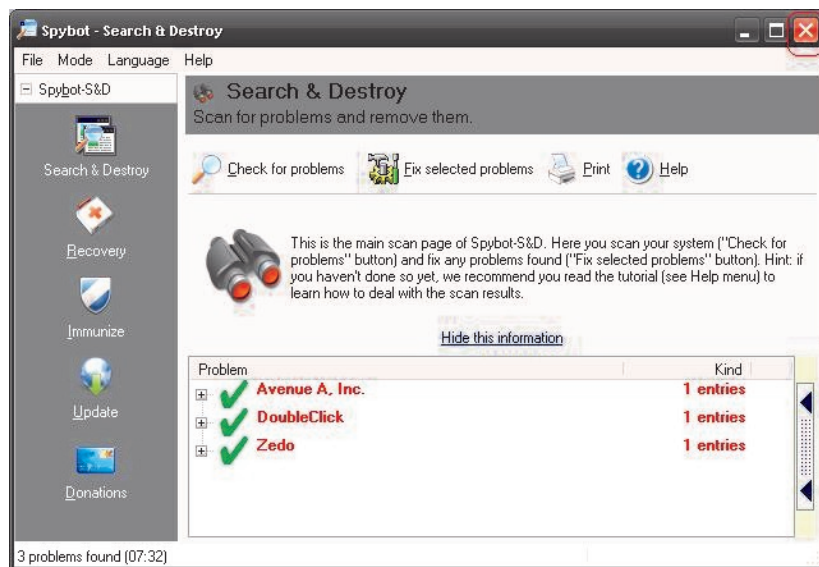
Spybot - Search & Destroy

File Mode Language Help

⊟ Spybot-S&D

Search & Destroy

Recovery

Immunize

Update

Donations

Search & Destroy
Scan for problems and remove them.

Check for problems Fix selected problems Print Help

This is the main scan page of Spybot-S&D. Here you scan your system ("Check for problems" button) and fix any problems found ("Fix selected problems" button). Hint: if you haven't done so yet, we recommend you read the tutorial (see Help menu) to learn how to deal with the scan results.

Hide this information

| Problem | Kind |
|---|---|
| Avenue A, Inc. | 1 entries |
| DoubleClick | 1 entries |
| Zedo | 1 entries |

3 problems found (07:32)